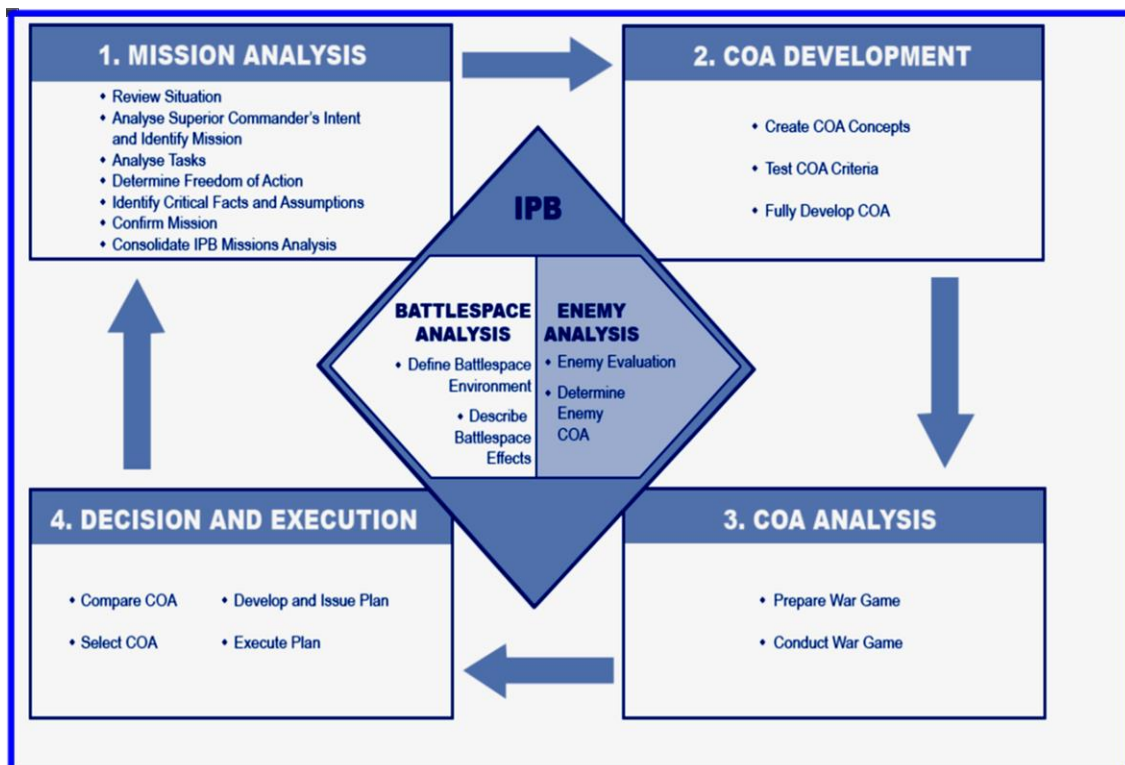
1. MISSION ANALYSIS

• Review Situation
• Analyse Superior Commander's Intent and Identify Mission
• Analyse Tasks
• Determine Freedom of Action
• Identify Critical Facts and Assumptions
• Confirm Mission
• Consolidate IPB Missions Analysis

2. COA DEVELOPMENT

• Create COA Concepts
• Test COA Criteria
• Fully Develop COA

IPB

BATTLESPACE ANALYSIS
• Define Battlespace Environment
• Describe Battlespace Effects

ENEMY ANALYSIS
• Enemy Evaluation
• Determine Enemy COA

4. DECISION AND EXECUTION

• Compare COA
• Select COA
• Develop and Issue Plan
• Execute Plan

3. COA ANALYSIS

• Prepare War Game
• Conduct War Game